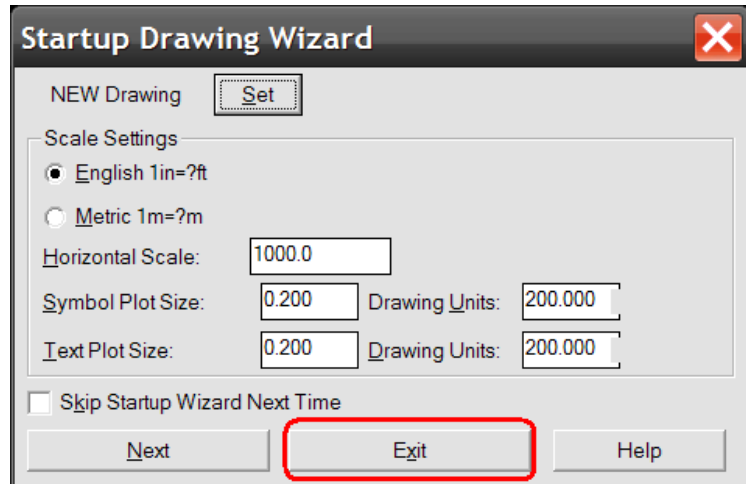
Startup Drawing Wizard

NEW Drawing Set

Scale Settings

English 1in=?ft

Metric 1m=?m

Horizontal Scale: 1000.0

Symbol Plot Size: 0.200 Drawing Units: 200.000

Text Plot Size: 0.200 Drawing Units: 200.000

Skip Startup Wizard Next Time

Next Exit Help